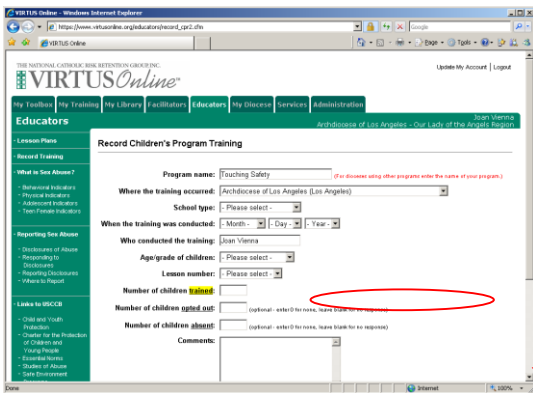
VIRTUS Online - Windows Internet Explorer

https://www.virtusonline.org/educators/record_cpr2.cfm

Google

VIRTUS Online

Page Tools

THE NATIONAL CATHOLIC RISK RETENTION GROUP INC.

VIRTUS Online

Update My Account | Logout

My Toolbox | My Training | My Library | Facilitators | Educators | My Diocese | Services | Administration

Educators

Joan Vienna
Archdiocese of Los Angeles - Our Lady of the Angels Region

- Lesson Plans

- Record Training

- What is Sex Abuse?
- Behavioral Indicators
- Physical Indicators
- Adolescent Indicators
- Teen Female Indicators

- Reporting Sex Abuse
- Disclosures of Abuse
- Responding to Disclosures
- Reporting Disclosures
- Where to Report

- Links to USCCB
- Child and Youth Protection
- Charter for the Protection of Children and Young People
- Essential Norms
- Studies of Abuse
- Safe Environment

Record Children's Program Training

Program name: Touching Safety (For dioceses using other programs enter the name of your program.)

Where the training occurred: Archdiocese of Los Angeles (Los Angeles)

School type: - Please select -

When the training was conducted: - Month - - Day - - Year -

Who conducted the training: Joan Vienna

Age/grade of children: - Please select -

Lesson number: - Please select -

Number of children trained:

Number of children opted out: (optional - enter 0 for none, leave blank for no response)

Number of children absent: (optional - enter 0 for none, leave blank for no response)

Comments:

Done

Internet

100%